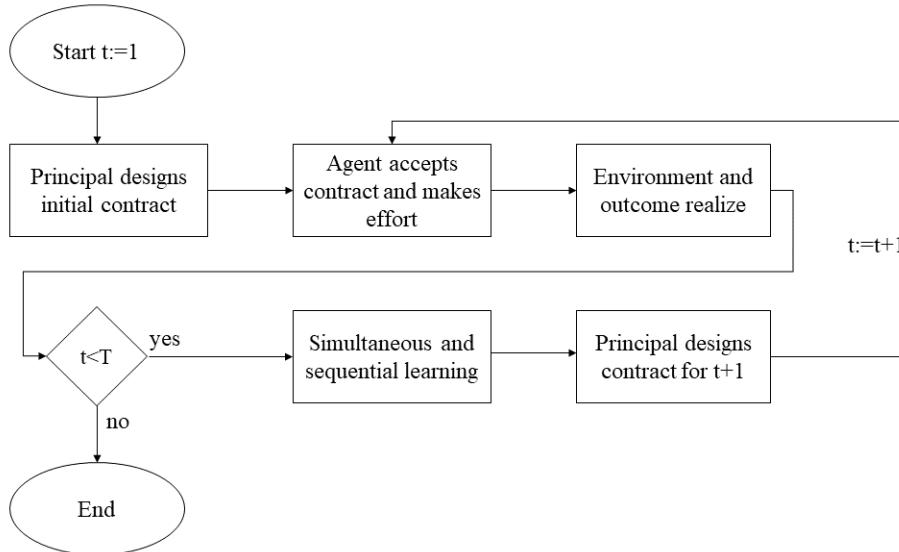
Start t:=1

Principal designs initial contract

Agent accepts contract and makes effort

Environment and outcome realize

t:=t+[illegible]

t<T

yes

Simultaneous and sequential learning

Principal designs contract for t+1

no

End